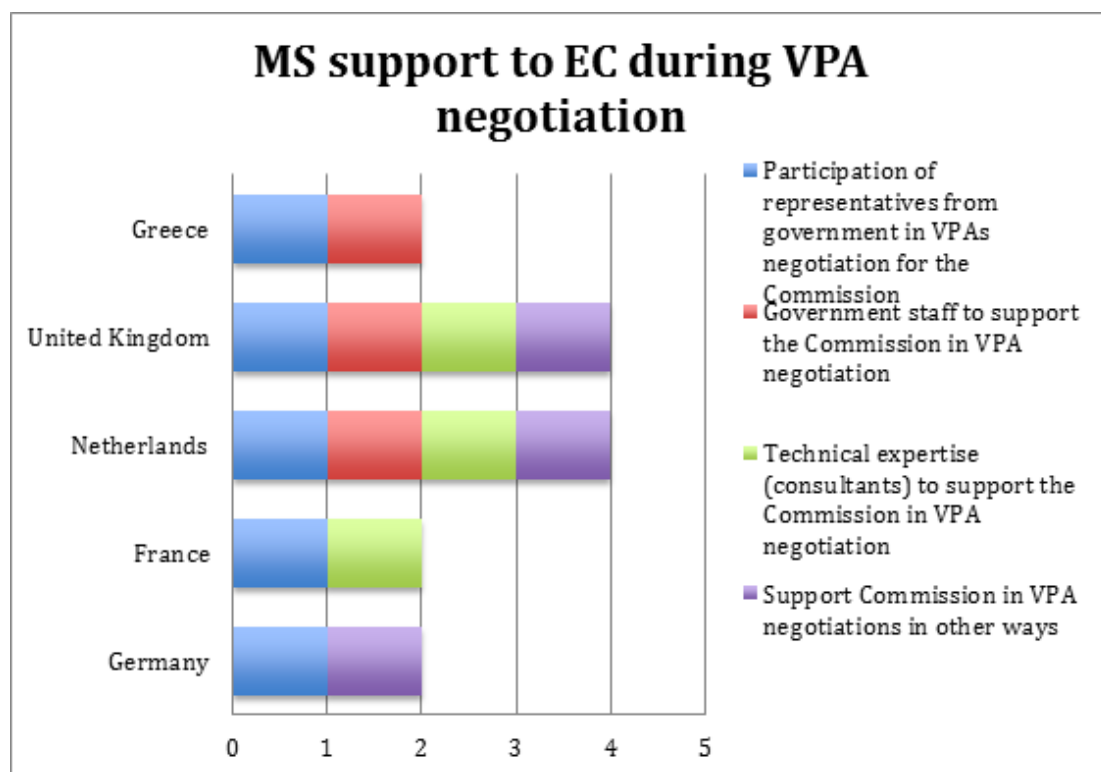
MS support to EC during VPA negotiation

Greece
United Kingdom
Netherlands
France
Germany

0
1
2
3
4
5

Participation of representatives from government in VPAs negotiation for the Commission

Government staff to support the Commission in VPA negotiation

Technical expertise (consultants) to support the Commission in VPA negotiation

Support Commission in VPA negotiations in other ways